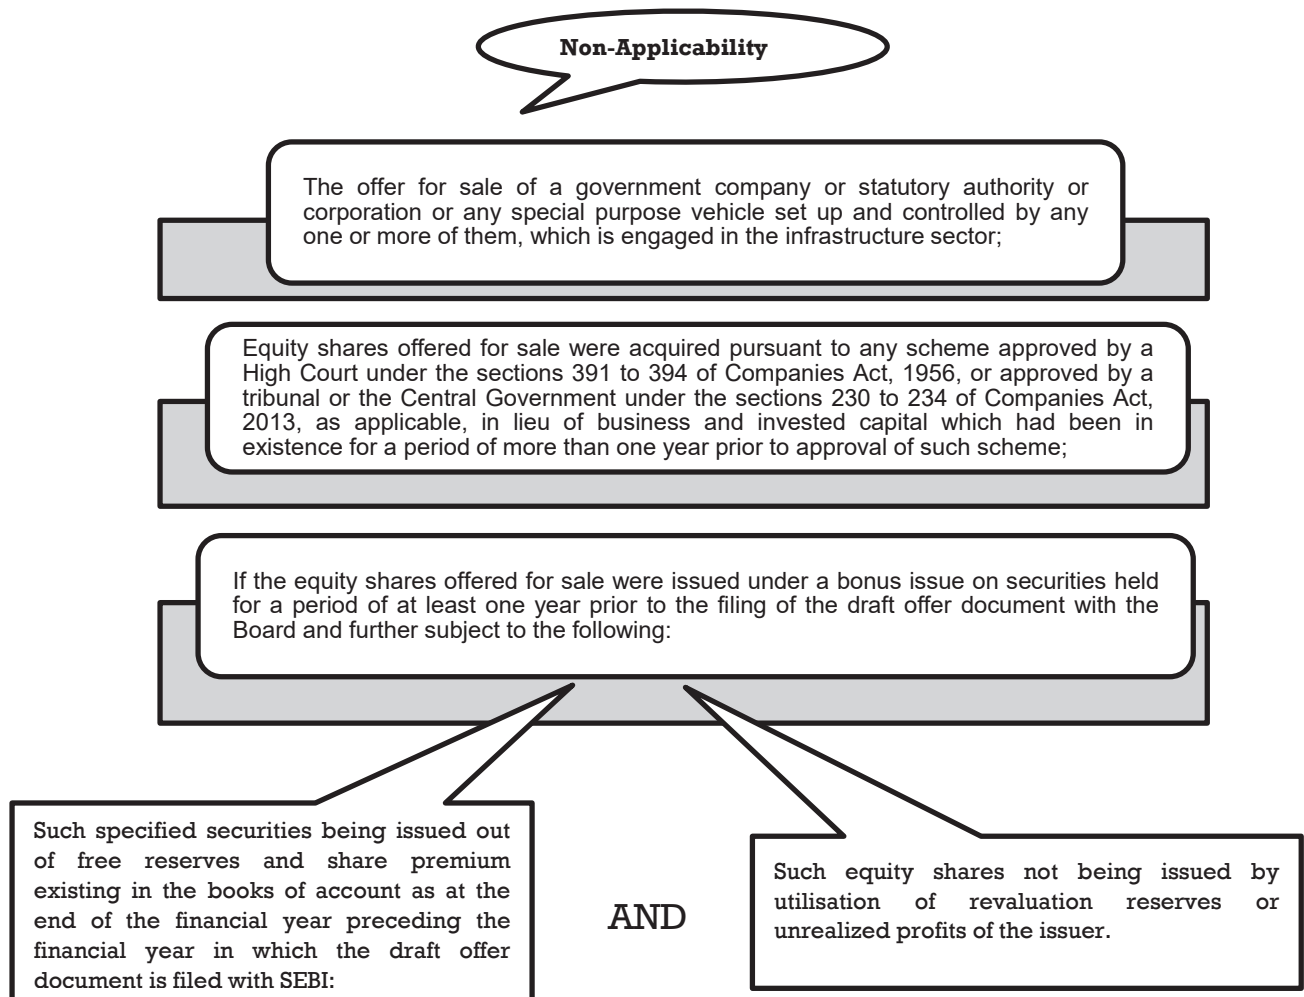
Non-Applicability

The offer for sale of a government company or statutory authority or corporation or any special purpose vehicle set up and controlled by any one or more of them, which is engaged in the infrastructure sector;

Equity shares offered for sale were acquired pursuant to any scheme approved by a High Court under the sections 391 to 394 of Companies Act, 1956, or approved by a tribunal or the Central Government under the sections 230 to 234 of Companies Act, 2013, as applicable, in lieu of business and invested capital which had been in existence for a period of more than one year prior to approval of such scheme;

If the equity shares offered for sale were issued under a bonus issue on securities held for a period of at least one year prior to the filing of the draft offer document with the Board and further subject to the following:

Such specified securities being issued out of free reserves and share premium existing in the books of account as at the end of the financial year preceding the financial year in which the draft offer document is filed with SEBI:

AND

Such equity shares not being issued by utilisation of revaluation reserves or unrealized profits of the issuer.